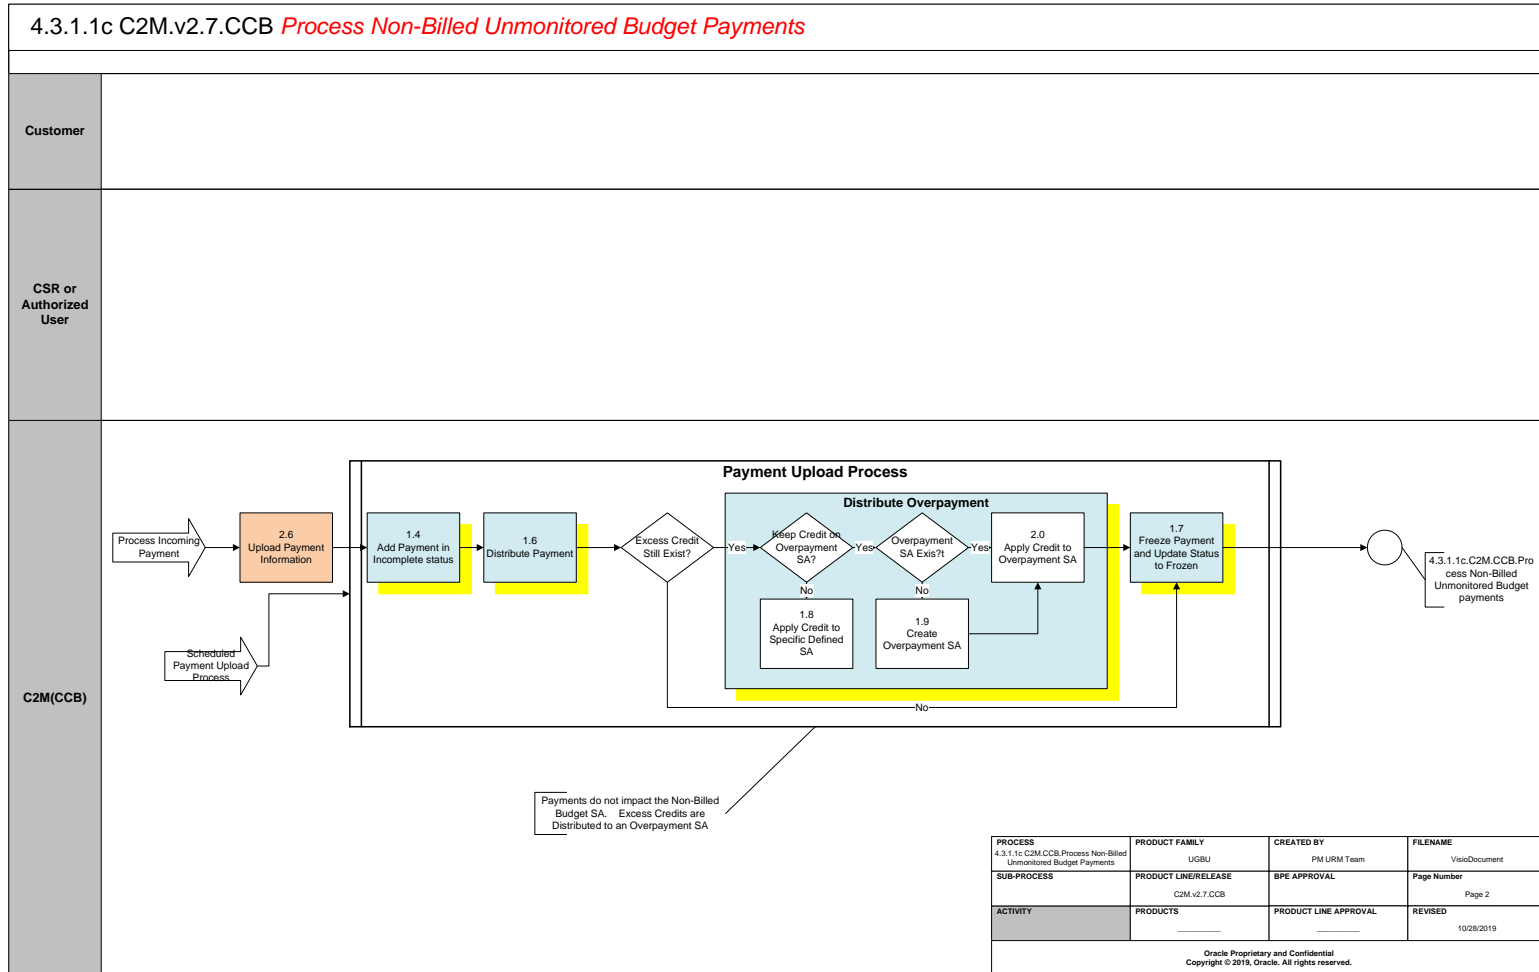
4.3.1.1c C2M.v2.7.CCB Process Non-Billed Unmonitored Budget Payments

Customer

CSR or Authorized User

C2M(CCB)

Payment Upload Process

Distribute Overpayment

Process Incoming Payment

2.6 Upload Payment Information

Scheduled Payment Upload Process

1.4 Add Payment in Incomplete status

1.6 Distribute Payment

Excess Credit Still Exist?

Yes

Keep Credit on Overpayment SA?

Yes

Overpayment SA Exis?t

Yes

2.0 Apply Credit to Overpayment SA

No

1.8 Apply Credit to Specific Defined SA

No

1.9 Create Overpayment SA

1.7 Freeze Payment and Update Status to Frozen

No

4.3.1.1c.C2M.CCB.Process Non-Billed Unmonitored Budget payments

Payments do not impact the Non-Billed Budget SA. Excess Credits are Distributed to an Overpayment SA

| PROCESS 4.3.1.1c C2M.CCB.Process Non-Billed Unmonitored Budget Payments | PRODUCT FAMILY UGBU | CREATED BY PM URM Team | FILENAME VisioDocument |
|---|---|---|---|
| SUB-PROCESS | PRODUCT LINE/RELEASE C2M.v2.7.CCB | BPE APPROVAL | Page Number Page 2 |
| ACTIVITY | PRODUCTS ________ | PRODUCT LINE APPROVAL ________ | REVISED 10/28/2019 |

Oracle Proprietary and Confidential
Copyright © 2019, Oracle. All rights reserved.